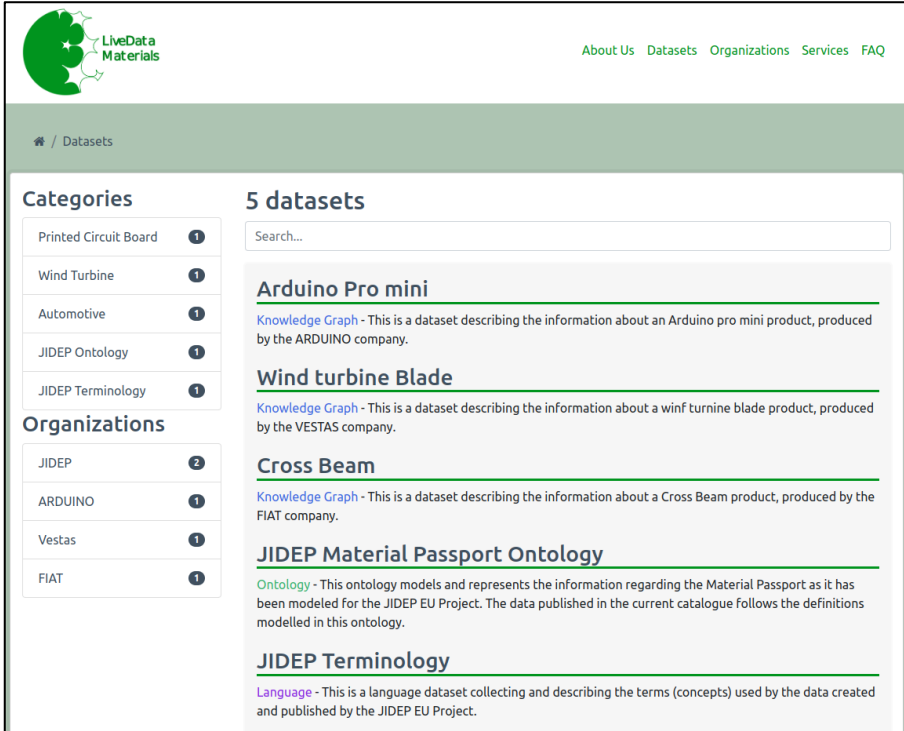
LiveData Materials

About Us Datasets Organizations Services FAQ

/ Datasets

Categories

Printed Circuit Board 1
Wind Turbine 1
Automotive 1
JIDEP Ontology 1
JIDEP Terminology 1

Organizations

JIDEP 2
ARDUINO 1
Vestas 1
FIAT 1

5 datasets

Search...

Arduino Pro mini

Knowledge Graph - This is a dataset describing the information about an Arduino pro mini product, produced by the ARDUINO company.

Wind turbine Blade

Knowledge Graph - This is a dataset describing the information about a winf turnine blade product, produced by the VESTAS company.

Cross Beam

Knowledge Graph - This is a dataset describing the information about a Cross Beam product, produced by the FIAT company.

JIDEP Material Passport Ontology

Ontology - This ontology models and represents the information regarding the Material Passport as it has been modeled for the JIDEP EU Project. The data published in the current catalogue follows the definitions modelled in this ontology.

JIDEP Terminology

Language - This is a language dataset collecting and describing the terms (concepts) used by the data created and published by the JIDEP EU Project.